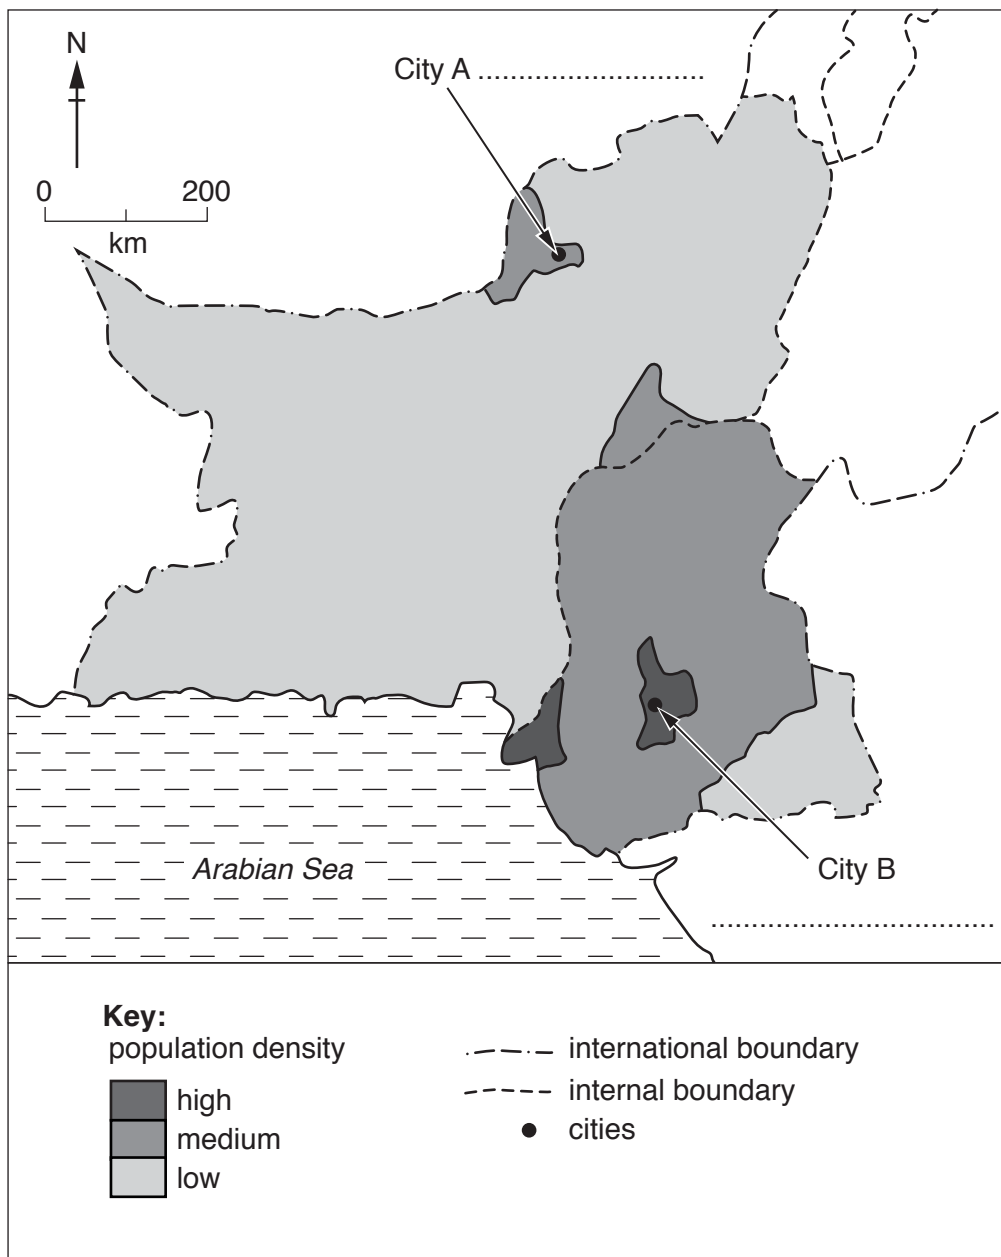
N

0 200
km

City A ............................

Arabian Sea

City B

..........................................

Key:
population density

high
medium
low

international boundary
internal boundary
cities